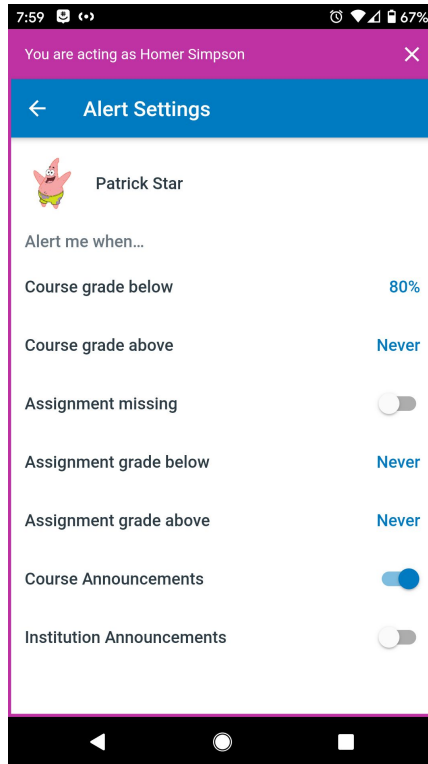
7:59 67%

You are acting as Homer Simpson

Alert Settings

Patrick Star

Alert me when…

Course grade below 80%

Course grade above Never

Assignment missing

Assignment grade below Never

Assignment grade above Never

Course Announcements

Institution Announcements